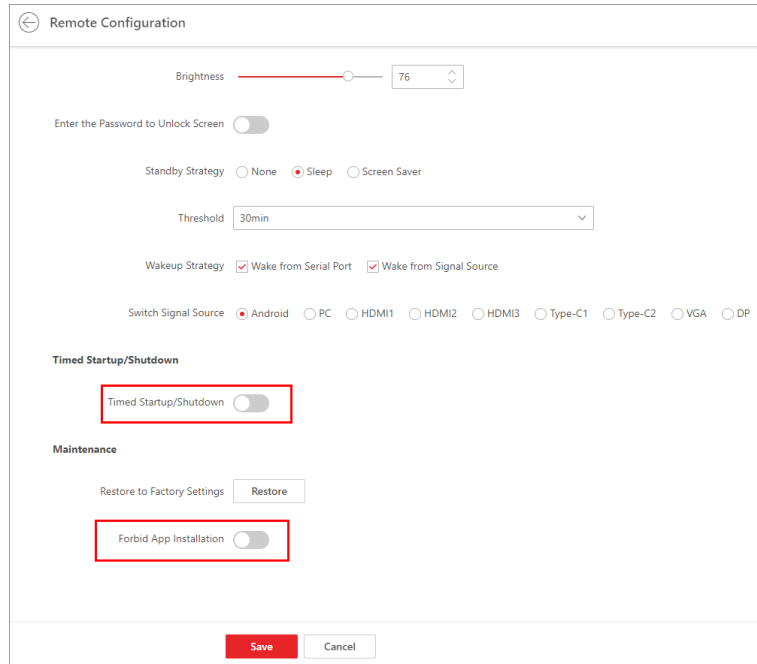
Remote Configuration

Brightness 76

Enter the Password to Unlock Screen

Standby Strategy None Sleep Screen Saver

Threshold 30min

Wakeup Strategy Wake from Serial Port Wake from Signal Source

Switch Signal Source Android PC HDMI1 HDMI2 HDMI3 Type-C1 Type-C2 VGA DP

Timed Startup/Shutdown

Timed Startup/Shutdown

Maintenance

Restore to Factory Settings Restore

Forbid App Installation

Save Cancel